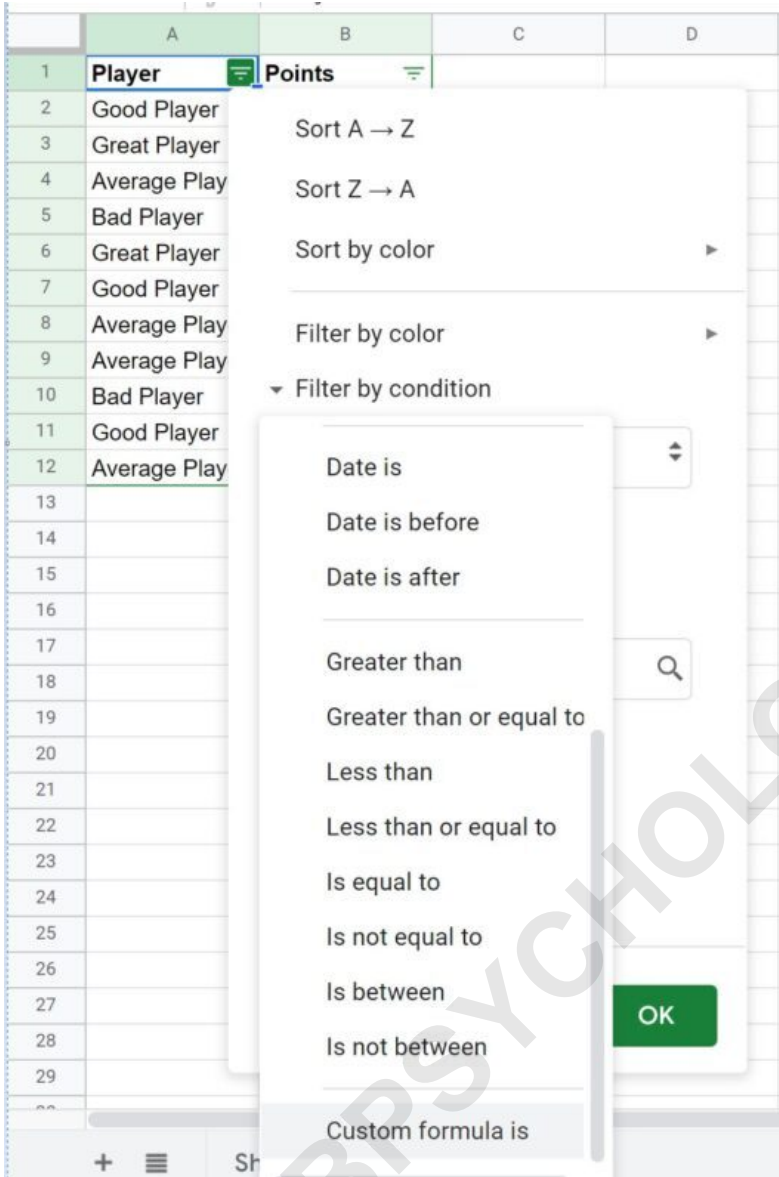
| | A | B | C | D |
|---|---|---|---|---|
| 1 | Player | Points | | |
| 2 | Good Player | | | |
| 3 | Great Player | | | |
| 4 | Average Play | | | |
| 5 | Bad Player | | | |
| 6 | Great Player | | | |
| 7 | Good Player | | | |
| 8 | Average Play | | | |
| 9 | Average Play | | | |
| 10 | Bad Player | | | |
| 11 | Good Player | | | |
| 12 | Average Play | | | |
| 13 | | | | |
| 14 | | | | |
| 15 | | | | |
| 16 | | | | |
| 17 | | | | |
| 18 | | | | |
| 19 | | | | |
| 20 | | | | |
| 21 | | | | |
| 22 | | | | |
| 23 | | | | |
| 24 | | | | |
| 25 | | | | |
| 26 | | | | |
| 27 | | | | |
| 28 | | | | |
| 29 | | | | |

Sort A → Z
Sort Z → A
Sort by color
Filter by color
Filter by condition

Date is
Date is before
Date is after
Greater than
Greater than or equal to
Less than
Less than or equal to
Is equal to
Is not equal to
Is between
Is not between
Custom formula is

OK

+ Sh

BPSYCHOL